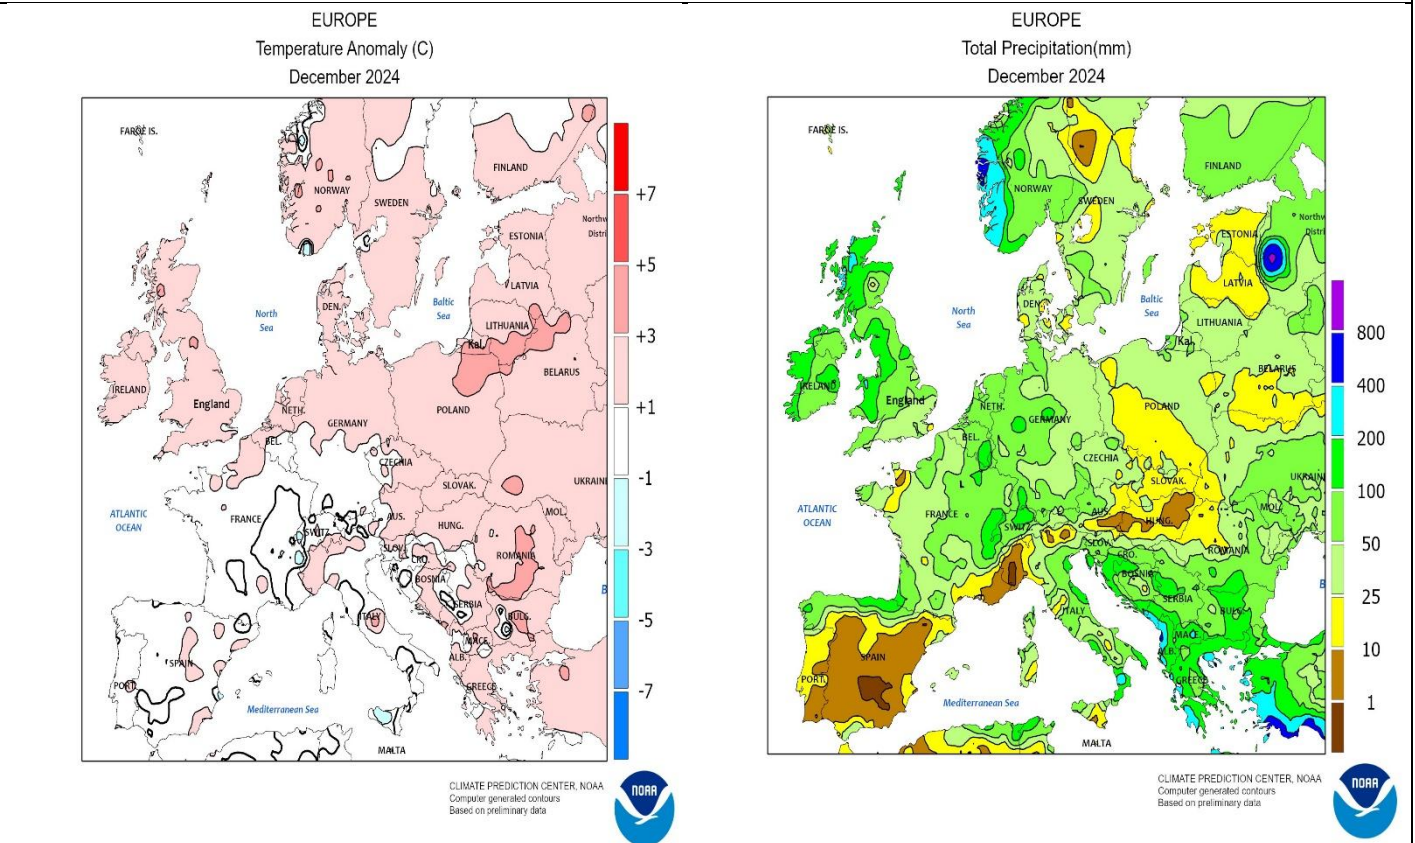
EUROPE
Temperature Anomaly (C)
December 2024

FAROE IS.
NORWAY
SWEDEN
FINLAND
Northw Distri
ESTONIA
LATVIA
North Sea
DEN.
Baltic Sea
LITHUANIA
Kal
BELARUS
IRELAND
England
NETH.
GERMANY
POLAND
BEL.
CZECHIA
SLOVAK.
UKRAINE
ATLANTIC OCEAN
FRANCE
AUS.
MOL.
SWITZ.
HUNG.
ROMANIA
SLOV.
CRO.
BOSNIA
SERBIA
BULG.
ITALY
MACE.
SPAIN
ALB.
PORT.
GREECE
Mediterranean Sea
MALTA
B

+7
+5
+3
+1
-1
-3
-5
-7

CLIMATE PREDICTION CENTER, NOAA
Computer generated contours
Based on preliminary data
NOAA

EUROPE
Total Precipitation(mm)
December 2024

FAROE IS.
NORWAY
SWEDEN
FINLAND
Northw Distri
ESTONIA
LATVIA
North Sea
DEN.
Baltic Sea
LITHUANIA
Kal
BELARUS
IRELAND
England
NETH.
GERMANY
POLAND
BEL.
CZECHIA
SLOVAK.
UKRAINE
ATLANTIC OCEAN
FRANCE
AUS.
HUNG.
MOL.
SWITZ.
SLOV.
CRO.
ROMANIA
BOSNIA
SERBIA
BULG.
ITALY
MACE.
ALB.
SPAIN
PORT.
GREECE
Mediterranean Sea
MALTA
B

800
400
200
100
50
25
10
1

CLIMATE PREDICTION CENTER, NOAA
Computer generated contours
Based on preliminary data
NOAA